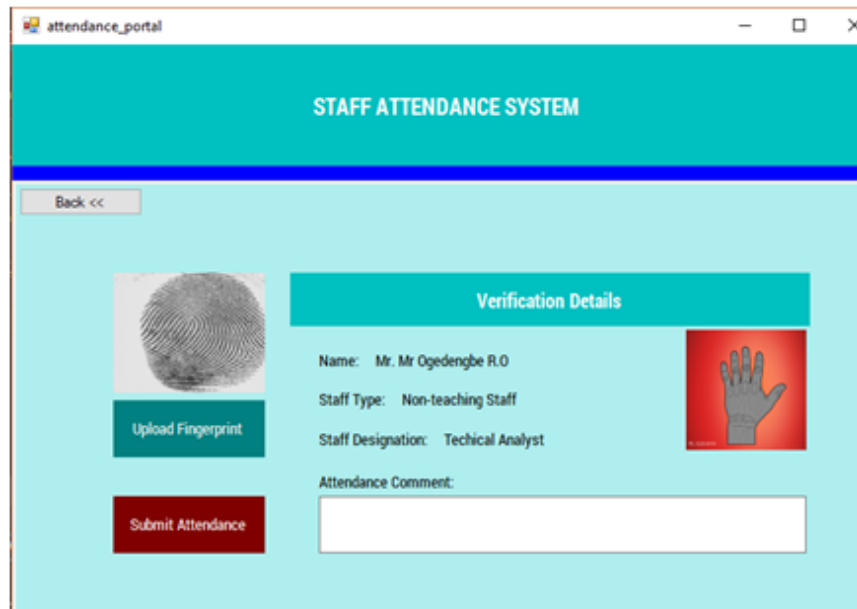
attendance_portal

STAFF ATTENDANCE SYSTEM

Back <<

Verification Details

Name: Mr. Mr Ogedengbe R.O

Staff Type: Non-teaching Staff

Staff Designation: Techical Analyst

Upload Fingerprint

Attendance Comment:

Submit Attendance